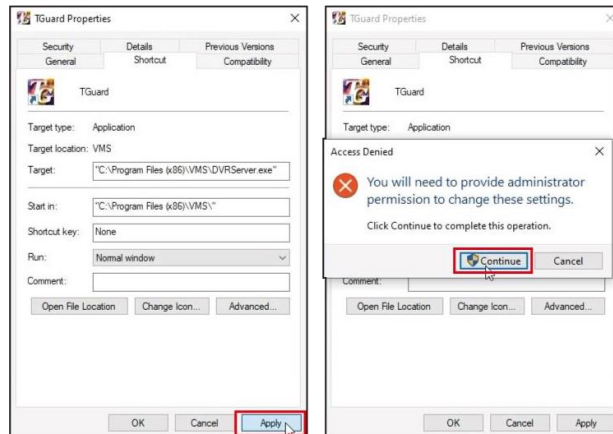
TGuard Properties

Security | Details | Previous Versions
General | Shortcut | Compatibility

TGuard

Target type: Application

Target location: VMS

Target: "C:\Program Files (x86)\VMS\DVRServer.exe"

Start in: "C:\Program Files (x86)\VMS\"

Shortcut key: None

Run: Normal window

Comment:

Open File Location | Change Icon... | Advanced...

OK | Cancel | Apply

TGuard Properties

Security | Details | Previous Versions
General | Shortcut | Compatibility

TGuard

Target type: Application

Access Denied

You will need to provide administrator permission to change these settings.

Click Continue to complete this operation.

Continue | Cancel

Comment:

Open File Location | Change Icon... | Advanced...

OK | Cancel | Apply